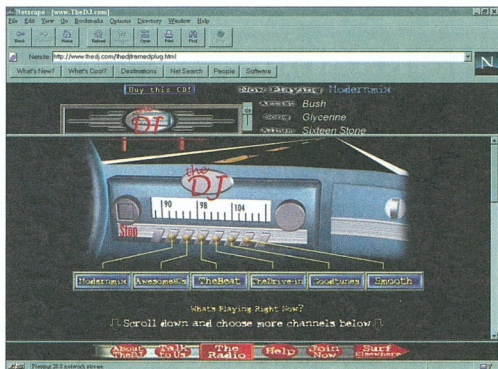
Netscape - [www.TheDJ.com]

File Edit View Go Bookmarks Options Directory Window Help

Back Forward Home Reload Images Open Print Find Stop

Netsite: http://www.thedj.com/thedj/framedplug.html

What's New? What's Cool? Destinations Net Search People Software

Buy this CD!

Now Playing: Modernmix

Artist: Bush

Song: Glycerine

Album: Sixteen Stone

the DJ

the DJ

90 98 104

Stop

Modernmix Awesome 80s The Beat The Drive-In Goodtunes Smooth

Whats Playing Right Now?

Scroll down and choose more channels below

About TheDJ Talk to Us The Radio Help Join Now Surf Elsewhere

Playing 28.8 network stream